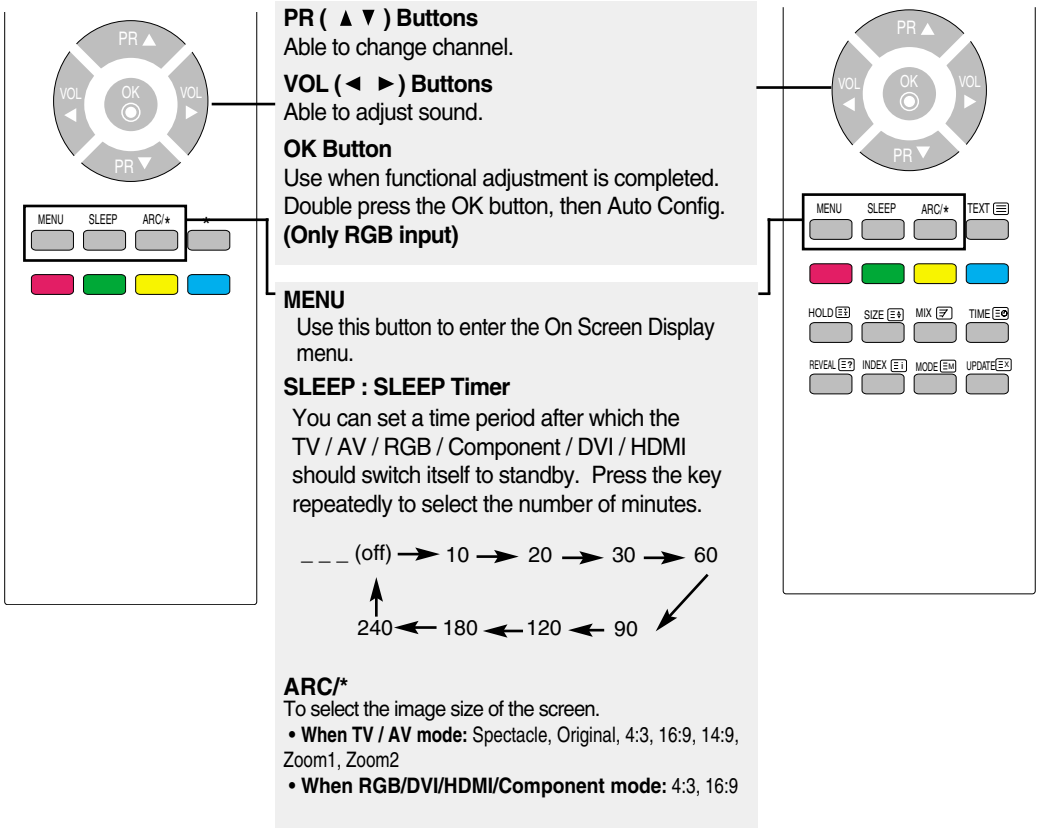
PR ▲
VOL ◀
OK
VOL ▶
PR ▼

MENU SLEEP ARC/* *

PR ( ▲ ▼ ) Buttons
Able to change channel.

VOL (◄ ►) Buttons
Able to adjust sound.

OK Button
Use when functional adjustment is completed. Double press the OK button, then Auto Config. (Only RGB input)

MENU
Use this button to enter the On Screen Display menu.

SLEEP : SLEEP Timer
You can set a time period after which the TV / AV / RGB / Component / DVI / HDMI should switch itself to standby. Press the key repeatedly to select the number of minutes.

_ _ _ (off) → 10 → 20 → 30 → 60 → 90 → 120 → 180 → 240

ARC/*
To select the image size of the screen.
• When TV / AV mode: Spectacle, Original, 4:3, 16:9, 14:9, Zoom1, Zoom2
• When RGB/DVI/HDMI/Component mode: 4:3, 16:9

PR ▲
VOL ◀
OK
VOL ▶
PR ▼

MENU SLEEP ARC/* TEXT

HOLD SIZE MIX TIME

REVEAL INDEX MODE UPDATE